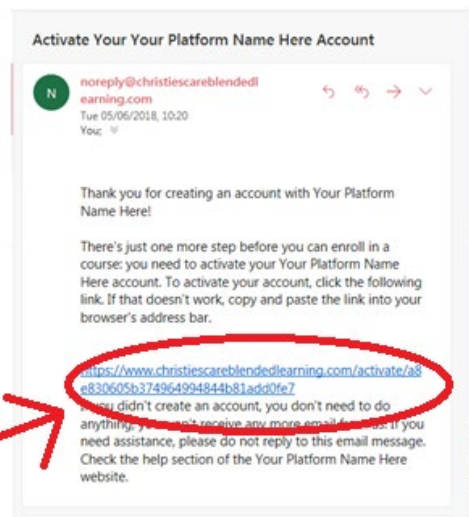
Activate Your Your Platform Name Here Account

N

noreply@christiescareblendedlearning.com
Tue 05/06/2018, 10:20
You;

Thank you for creating an account with Your Platform Name Here!

There's just one more step before you can enroll in a course: you need to activate your Your Platform Name Here account. To activate your account, click the following link. If that doesn't work, copy and paste the link into your browser's address bar.

https://www.christiescareblendedlearning.com/activate/a8e830605b374964994844b81add0fe7

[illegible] you didn't create an account, you don't need to do anything; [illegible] receive any more email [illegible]. If you need assistance, please do not reply to this email message. Check the help section of the Your Platform Name Here website.